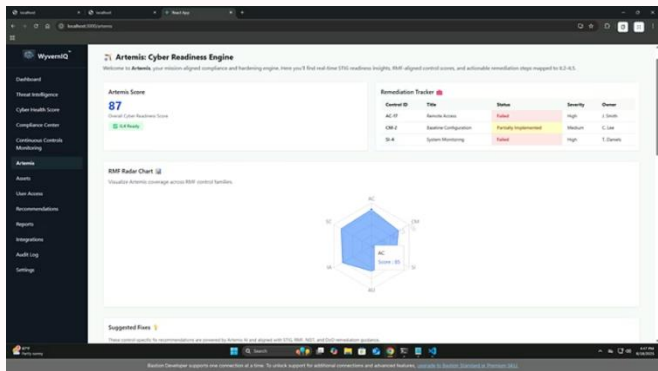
localhost | localhost | React App

localhost:3000/artemis

WyvernIQ

Dashboard
Threat Intelligence
Cyber Health Score
Compliance Center
Continuous Controls Monitoring
Artemis
Assets
User Access
Recommendations
Reports
Integrations
Audit Log
Settings

Artemis: Cyber Readiness Engine

Welcome to Artemis, your mission-aligned compliance and hardening engine. Here you'll find real-time STIG readiness insights, RMF-aligned control scores, and actionable remediation steps mapped to IL5-IL5.

Artemis Score

87

Overall Cyber Readiness Score

IL4 Ready

Remediation Tracker

| Control ID | Title | Status | Severity | Owner |
|---|---|---|---|---|
| AC-17 | Remote Access | Failed | High | J. Smith |
| CM-2 | Baseline Configuration | Partially Implemented | Medium | C. Lee |
| SI-4 | System Monitoring | Failed | High | T. Daniels |

RMF Radar Chart

Visualize Artemis coverage across RMF control families.

AC
CM
SI
AU
IA
SC

AC
Score : 85

Suggested Fixes

These control-specific fix recommendations are powered by Artemis AI and aligned with STIG, RMF, NIST, and DoD remediation guidance.

Search

Bastion Developer supports one connection at a time. To unlock support for additional connections and advanced features, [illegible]